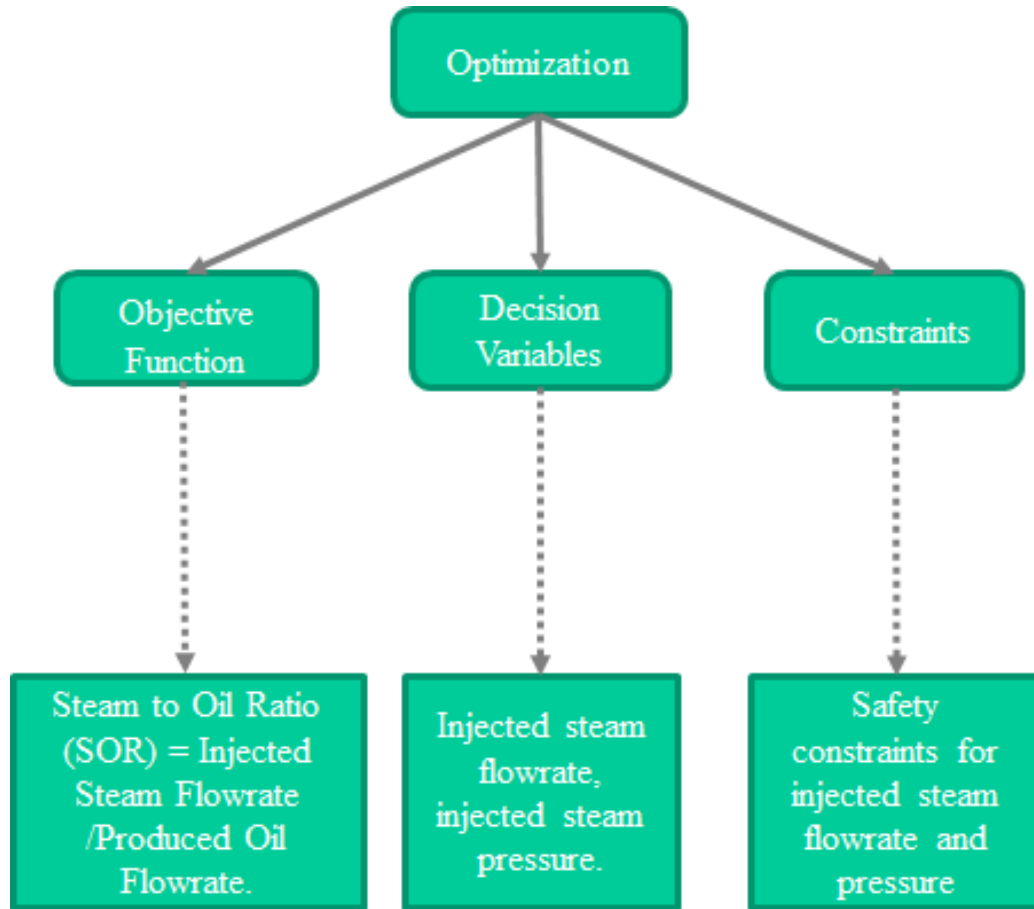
Optimization

Objective Function

Decision Variables

Constraints

Steam to Oil Ratio (SOR) = Injected Steam Flowrate /Produced Oil Flowrate.

Injected steam flowrate, injected steam pressure.

Safety constraints for injected steam flowrate and pressure